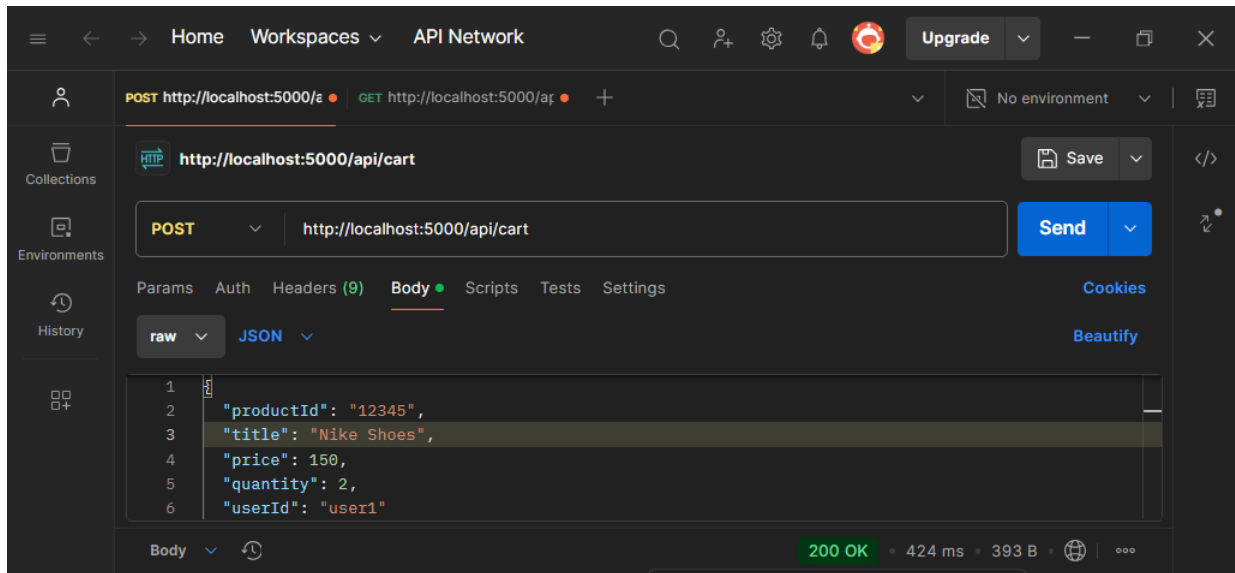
Home Workspaces API Network

Upgrade

POST http://localhost:5000/a GET http://localhost:5000/ap

No environment

Collections

Environments

History

http://localhost:5000/api/cart

Save

POST http://localhost:5000/api/cart

Send

Params Auth Headers (9) Body Scripts Tests Settings

Cookies

raw JSON

Beautify

1 {
2 "productId": "12345",
3 "title": "Nike Shoes",
4 "price": 150,
5 "quantity": 2,
6 "userId": "user1"

Body

200 OK • 424 ms • 393 B